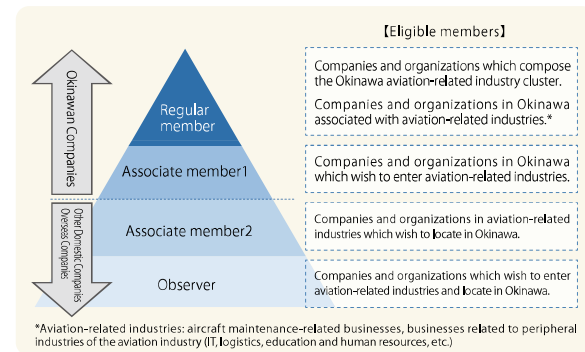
【Eligible members】

Okinawan Companies

Other Domestic Companies
Overseas Companies

Regular member

Associate member1

Associate member2

Observer

Companies and organizations which compose the Okinawa aviation-related industry cluster.

Companies and organizations in Okinawa associated with aviation-related industries.*

Companies and organizations in Okinawa which wish to enter aviation-related industries.

Companies and organizations in aviation-related industries which wish to locate in Okinawa.

Companies and organizations which wish to enter aviation-related industries and locate in Okinawa.

*Aviation-related industries: aircraft maintenance-related businesses, businesses related to peripheral industries of the aviation industry (IT, logistics, education and human resources, etc.)